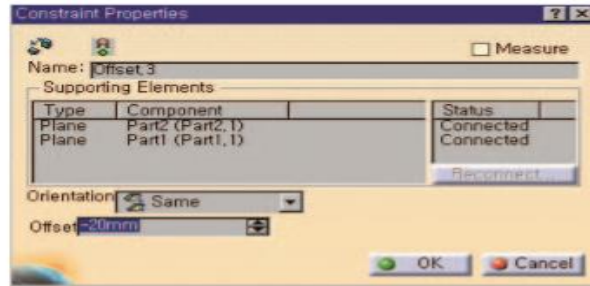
Constraint Properties

Measure

Name: Offset.3

Supporting Elements

| Type | Component | Status |
|---|---|---|
| Plane | Part2 (Part2.1) | Connected |
| Plane | Part1 (Part1.1) | Connected |

Reconnect...

Orientation Same

Offset -20mm

OK Cancel